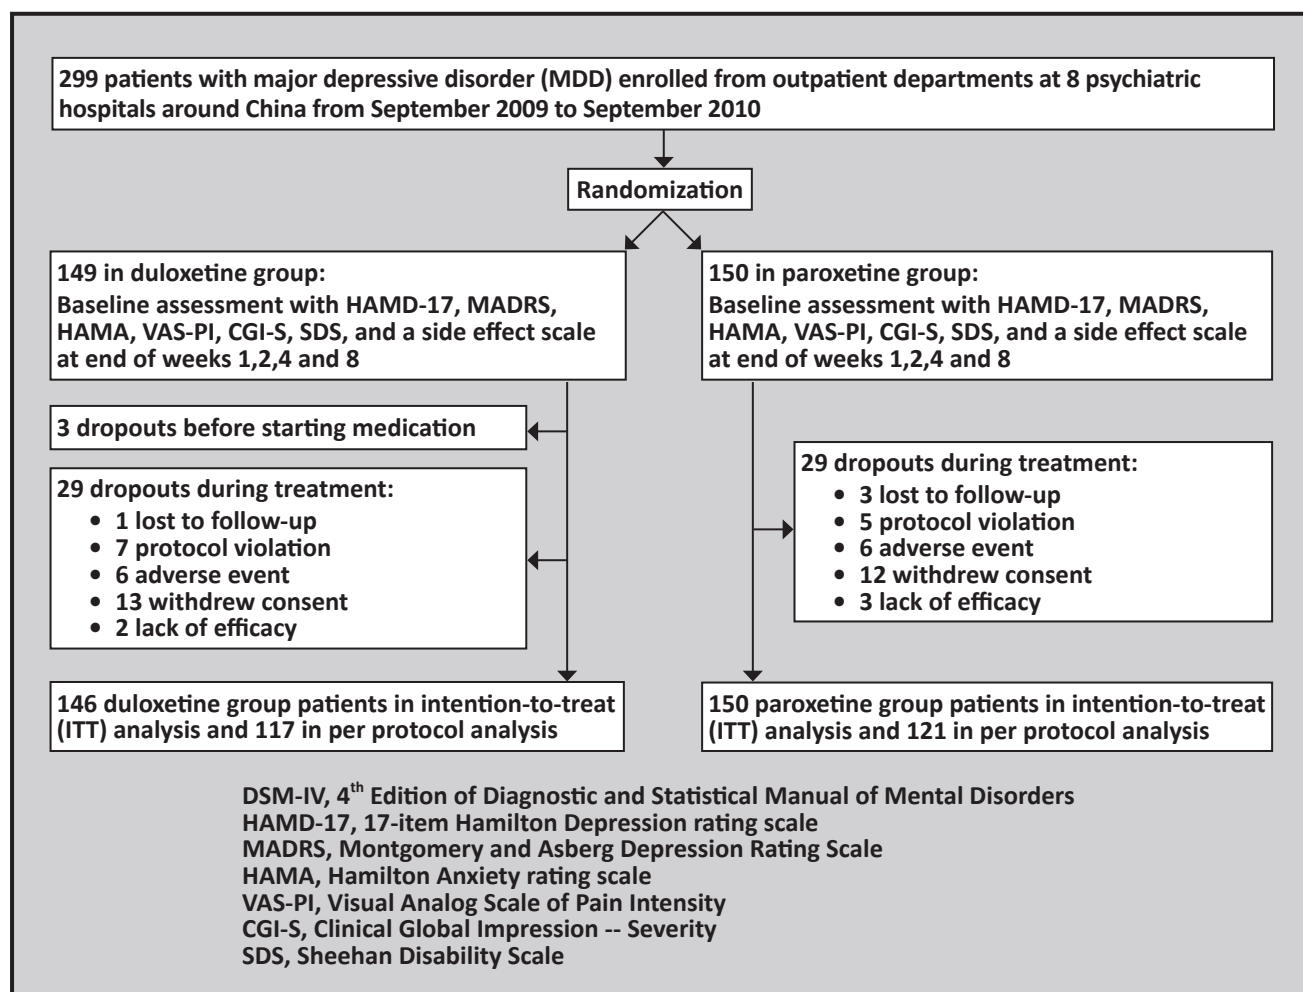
299 patients with major depressive disorder (MDD) enrolled from outpatient departments at 8 psychiatric hospitals around China from September 2009 to September 2010

Randomization

149 in duloxetine group:
Baseline assessment with HAMD-17, MADRS, HAMA, VAS-PI, CGI-S, SDS, and a side effect scale at end of weeks 1,2,4 and 8

3 dropouts before starting medication

29 dropouts during treatment:
• 1 lost to follow-up
• 7 protocol violation
• 6 adverse event
• 13 withdrew consent
• 2 lack of efficacy

146 duloxetine group patients in intention-to-treat (ITT) analysis and 117 in per protocol analysis

150 in paroxetine group:
Baseline assessment with HAMD-17, MADRS, HAMA, VAS-PI, CGI-S, SDS, and a side effect scale at end of weeks 1,2,4 and 8

29 dropouts during treatment:
• 3 lost to follow-up
• 5 protocol violation
• 6 adverse event
• 12 withdrew consent
• 3 lack of efficacy

150 paroxetine group patients in intention-to-treat (ITT) analysis and 121 in per protocol analysis

DSM-IV, 4$^{th}$ Edition of Diagnostic and Statistical Manual of Mental Disorders
HAMD-17, 17-item Hamilton Depression rating scale
MADRS, Montgomery and Asberg Depression Rating Scale
HAMA, Hamilton Anxiety rating scale
VAS-PI, Visual Analog Scale of Pain Intensity
CGI-S, Clinical Global Impression -- Severity
SDS, Sheehan Disability Scale